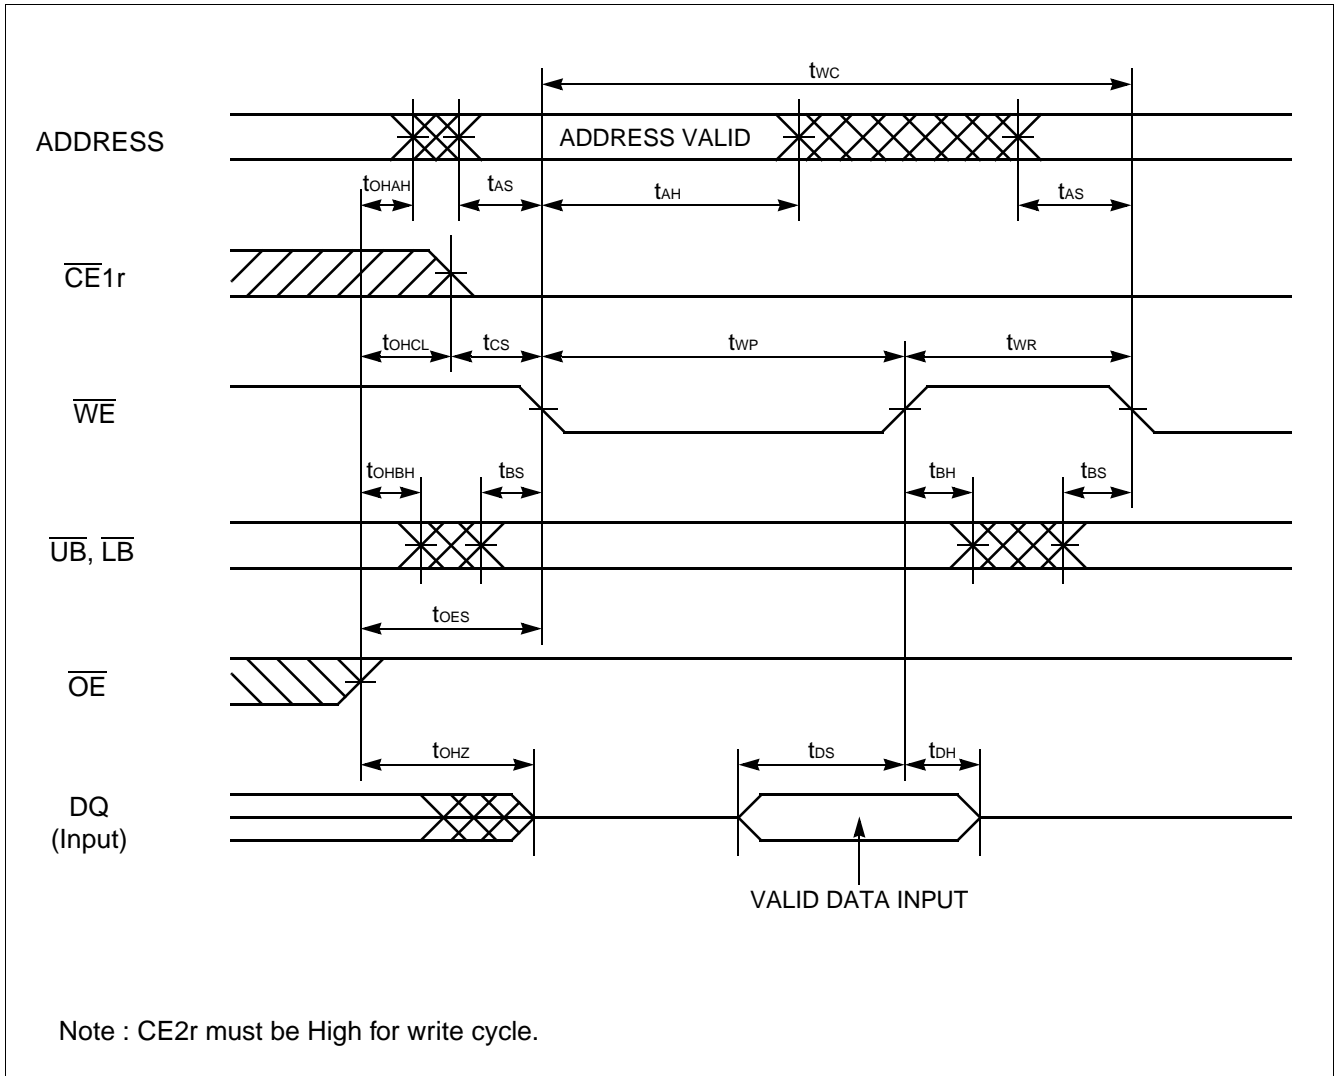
$t_{WC}$

ADDRESS

ADDRESS VALID

$t_{OHAH}$ $t_{AS}$ $t_{AH}$ $t_{AS}$

$\overline{CE}1r$

$t_{OHCL}$ $t_{CS}$ $t_{WP}$ $t_{WR}$

$\overline{WE}$

$t_{OHBH}$ $t_{BS}$ $t_{BH}$ $t_{BS}$

$\overline{UB}$, $\overline{LB}$

$t_{OES}$

$\overline{OE}$

$t_{OHZ}$ $t_{DS}$ $t_{DH}$

DQ
(Input)

VALID DATA INPUT

Note : CE2r must be High for write cycle.